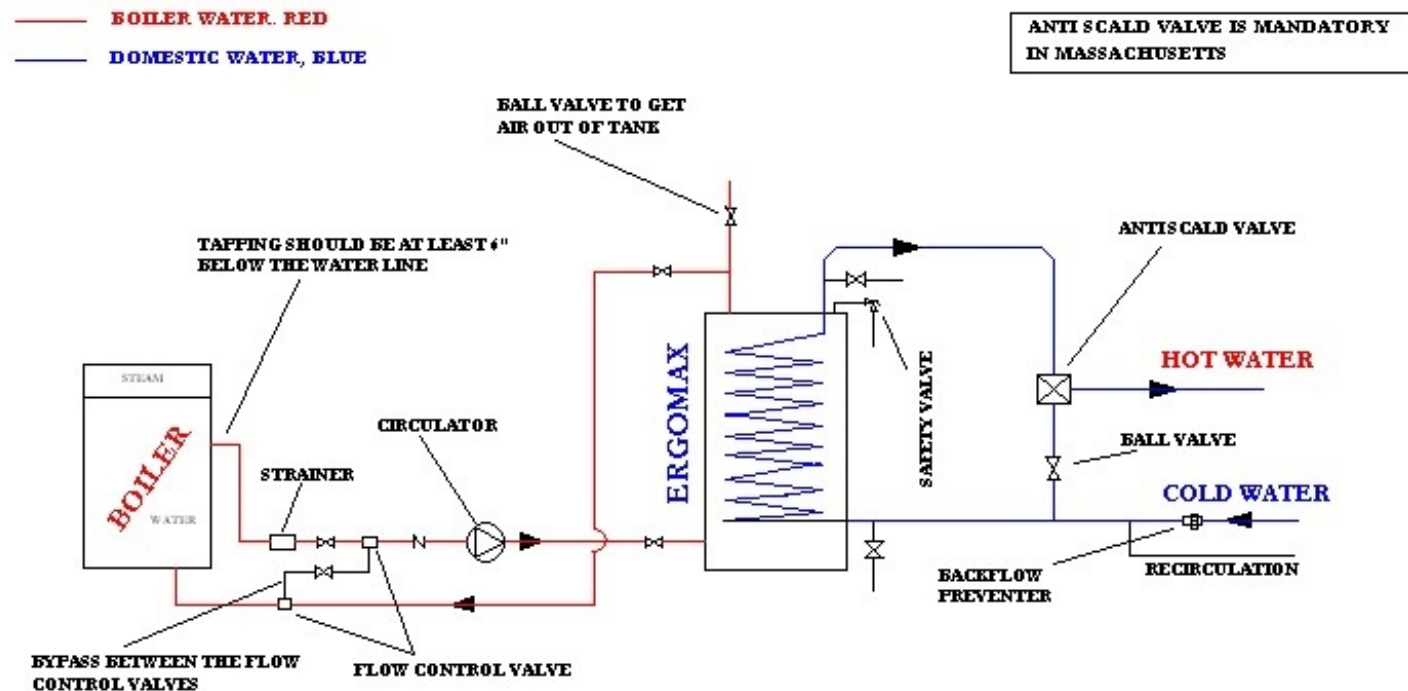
BOILER WATER. RED

DOMESTIC WATER, BLUE

ANTI SCALD VALVE IS MANDATORY IN MASSACHUSETTS

BALL VALVE TO GET AIR OUT OF TANK

TAPPING SHOULD BE AT LEAST 6" BELOW THE WATER LINE

ANTI SCALD VALVE

STEAM

BOILER

WATER

ERGOMAX

SAFETY VALVE

HOT WATER

CIRCULATOR

STRAINER

BALL VALVE

COLD WATER

BACKFLOW PREVENTER

RECIRCULATION

BYPASS BETWEEN THE FLOW CONTROL VALVES

FLOW CONTROL VALVE